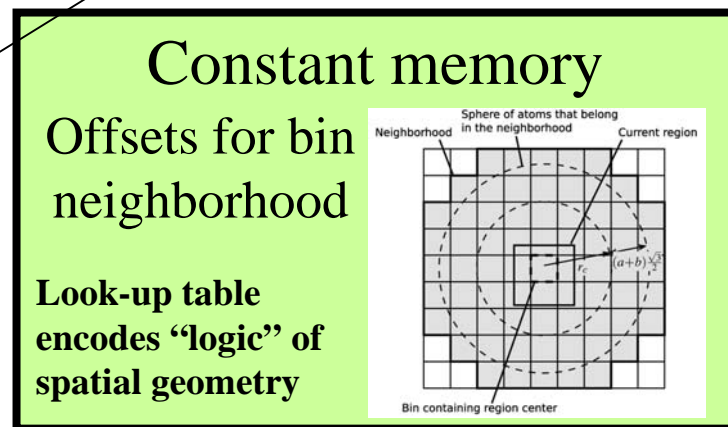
Constant memory

Offsets for bin neighborhood

Look-up table encodes "logic" of spatial geometry

Neighborhood

Sphere of atoms that belong in the neighborhood

Current region

$r_c$

$(a+b)\frac{\sqrt{3}}{2}$

Bin containing region center